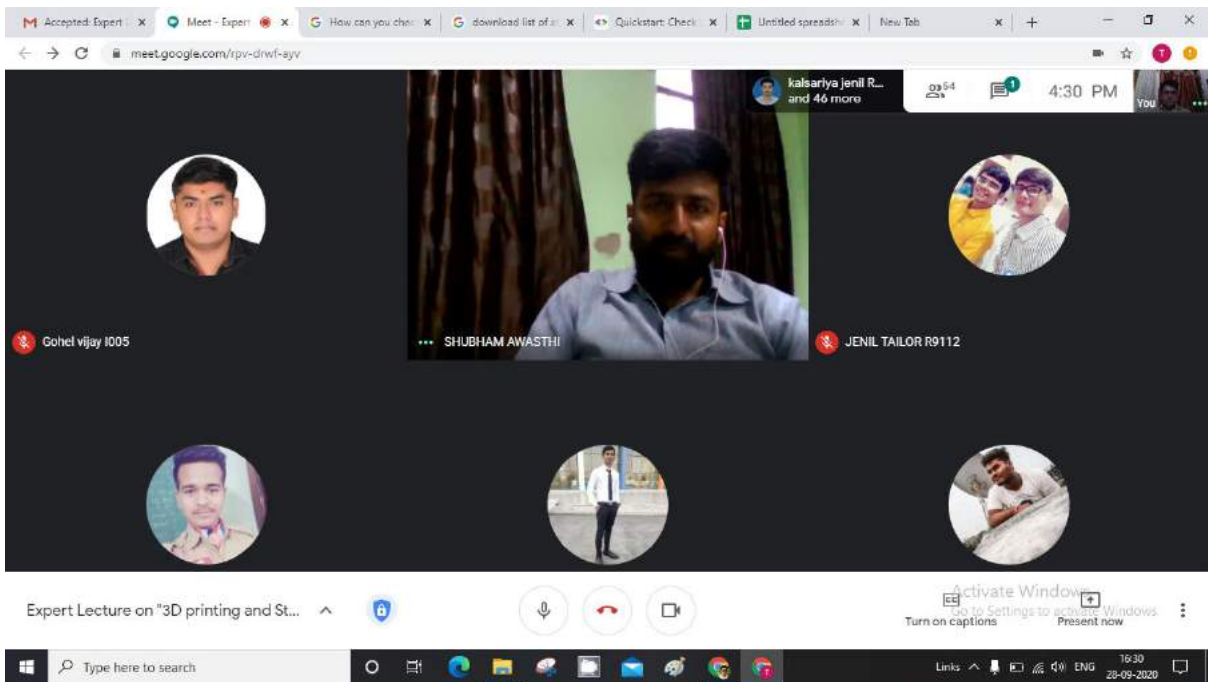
Accepted: Expert | Meet - Expert | How can you chec | download list of a | Quickstart: Check | Untitled spreadsh | New Tab

meet.google.com/rpv-drwf-ayv

kalsariya jenil R... and 46 more

54

1

4:30 PM

You

Gohel vijay I005

SHUBHAM AWASTHI

JENIL TAILOR R9112

Expert Lecture on "3D printing and St...

Activate Windows
Go to Settings to activate Windows.

Turn on captions

Present now

Type here to search

Links ENG 16:30 28-09-2020